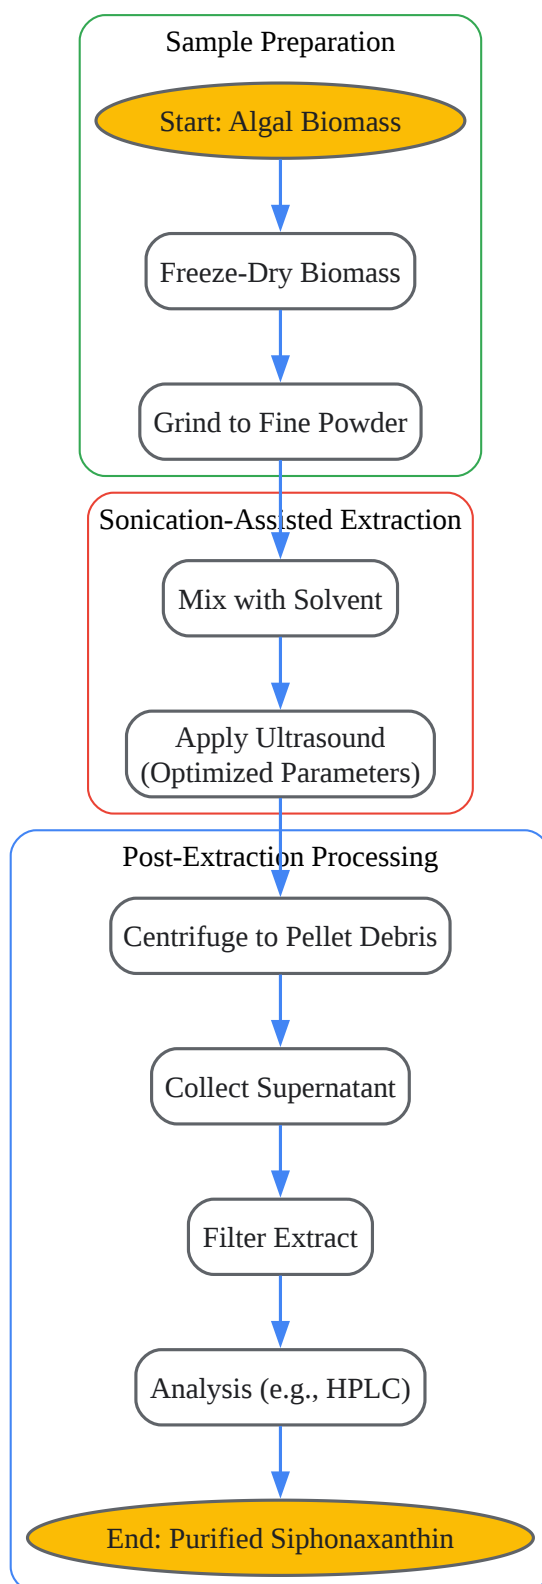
Sample Preparation

Start: Algal Biomass

Freeze-Dry Biomass

Grind to Fine Powder

Sonication-Assisted Extraction

Mix with Solvent

Apply Ultrasound (Optimized Parameters)

Post-Extraction Processing

Centrifuge to Pellet Debris

Collect Supernatant

Filter Extract

Analysis (e.g., HPLC)

End: Purified Siphonaxanthin